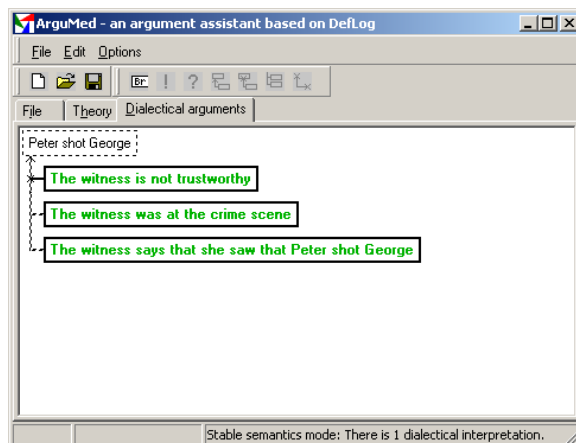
ArguMed - an argument assistant based on DefLog

File Edit Options

Br ! ?

File | Theory | Dialectical arguments

Peter shot George

The witness is not trustworthy

The witness was at the crime scene

The witness says that she saw that Peter shot George

Stable semantics mode: There is 1 dialectical interpretation.